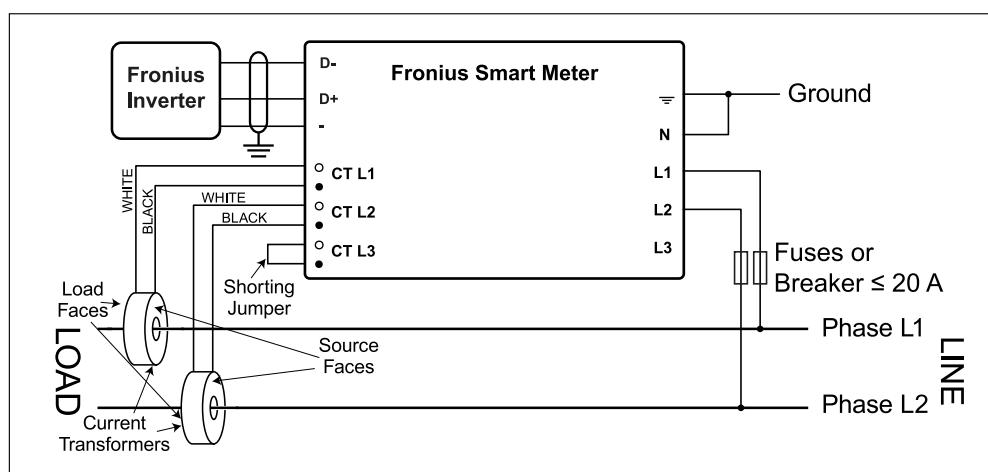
Fronius Inverter

D-

D+

-

Fronius Smart Meter

N

L1

L2

L3

Ground

CT L1

CT L2

CT L3

WHITE

BLACK

WHITE

BLACK

Shorting Jumper

Fuses or Breaker ≤ 20 A

Load Faces

LOAD

Source Faces

Phase L1

LINE

Phase L2

Current Transformers